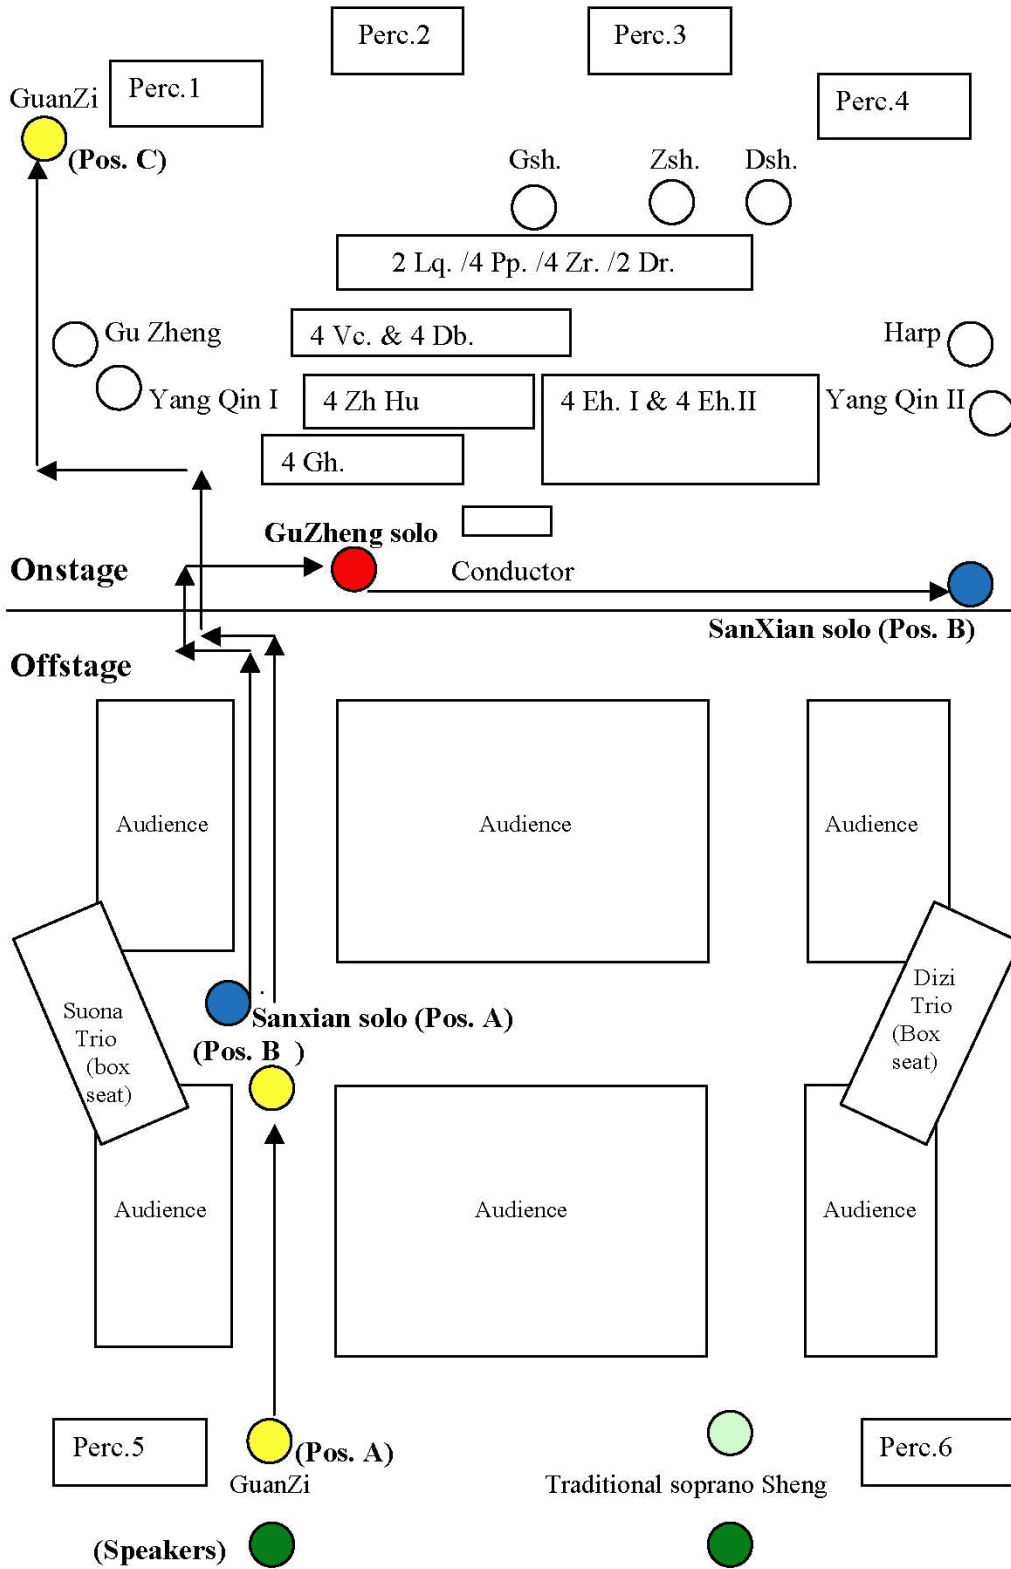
Perc.2

Perc.3

GuanZi

Perc.1

Perc.4

(Pos. C)

Gsh.

Zsh.

Dsh.

2 Lq. /4 Pp. /4 Zr. /2 Dr.

Gu Zheng

4 Vc. & 4 Db.

Harp

Yang Qin I

4 Zh Hu

4 Eh. I & 4 Eh.II

Yang Qin II

4 Gh.

GuZheng solo

Onstage

Conductor

SanXian solo (Pos. B)

Offstage

Audience

Audience

Audience

Suona Trio (box seat)

Dizi Trio (Box seat)

Sanxian solo (Pos. A)

(Pos. B )

Audience

Audience

Audience

Perc.5

(Pos. A)

Perc.6

GuanZi

Traditional soprano Sheng

(Speakers)